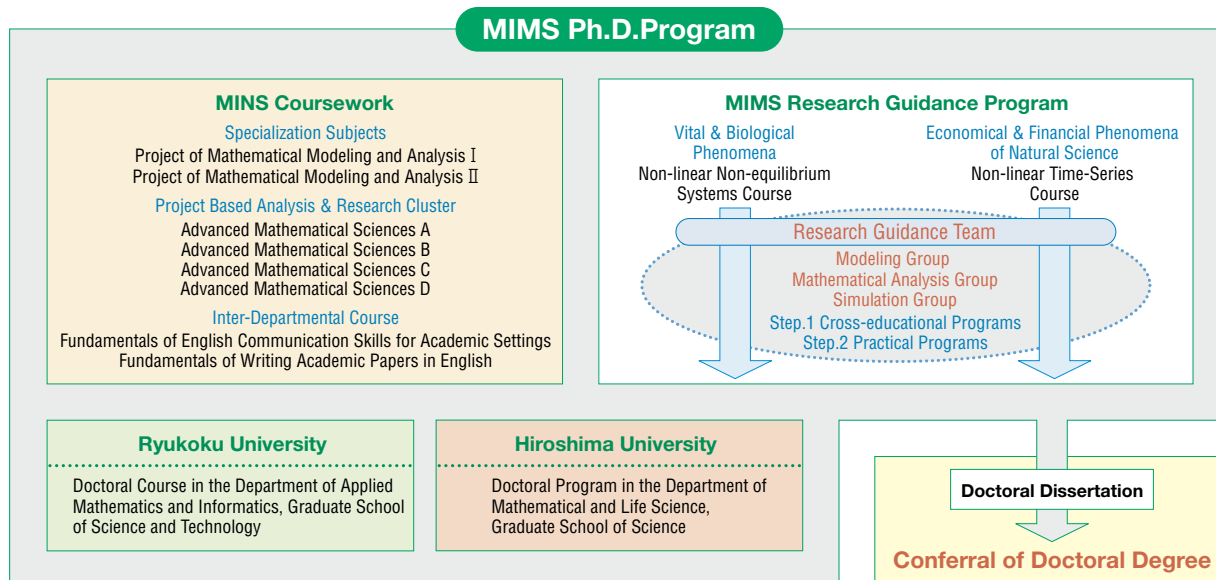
MIMS Ph.D.Program

MINS Coursework

Specialization Subjects

Project of Mathematical Modeling and Analysis Ⅰ
Project of Mathematical Modeling and Analysis Ⅱ

Project Based Analysis & Research Cluster

Advanced Mathematical Sciences A
Advanced Mathematical Sciences B
Advanced Mathematical Sciences C
Advanced Mathematical Sciences D

Inter-Departmental Course

Fundamentals of English Communication Skills for Academic Settings
Fundamentals of Writing Academic Papers in English

MIMS Research Guidance Program

Vital & Biological Phenomena
Non-linear Non-equilibrium Systems Course

Economical & Financial Phenomena of Natural Science
Non-linear Time-Series Course

Research Guidance Team

Modeling Group
Mathematical Analysis Group
Simulation Group
Step.1 Cross-educational Programs
Step.2 Practical Programs

Ryukoku University

Doctoral Course in the Department of Applied Mathematics and Informatics, Graduate School of Science and Technology

Hiroshima University

Doctoral Program in the Department of Mathematical and Life Science, Graduate School of Science

Doctoral Dissertation

Conferral of Doctoral Degree